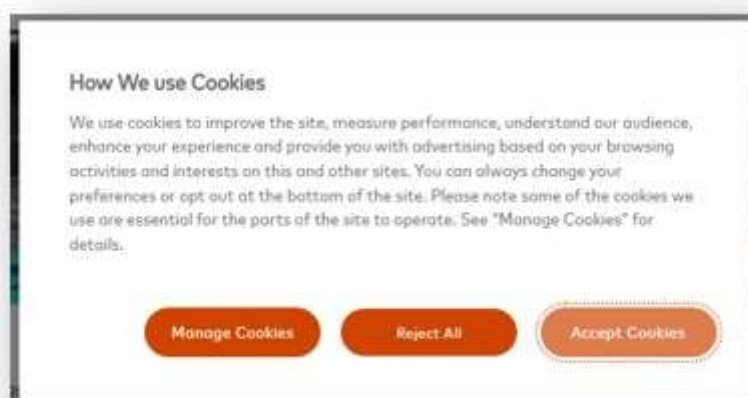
How We use Cookies

We use cookies to improve the site, measure performance, understand our audience, enhance your experience and provide you with advertising based on your browsing activities and interests on this and other sites. You can always change your preferences or opt out at the bottom of the site. Please note some of the cookies we use are essential for the parts of the site to operate. See "Manage Cookies" for details.

Manage Cookies

Reject All

Accept Cookies